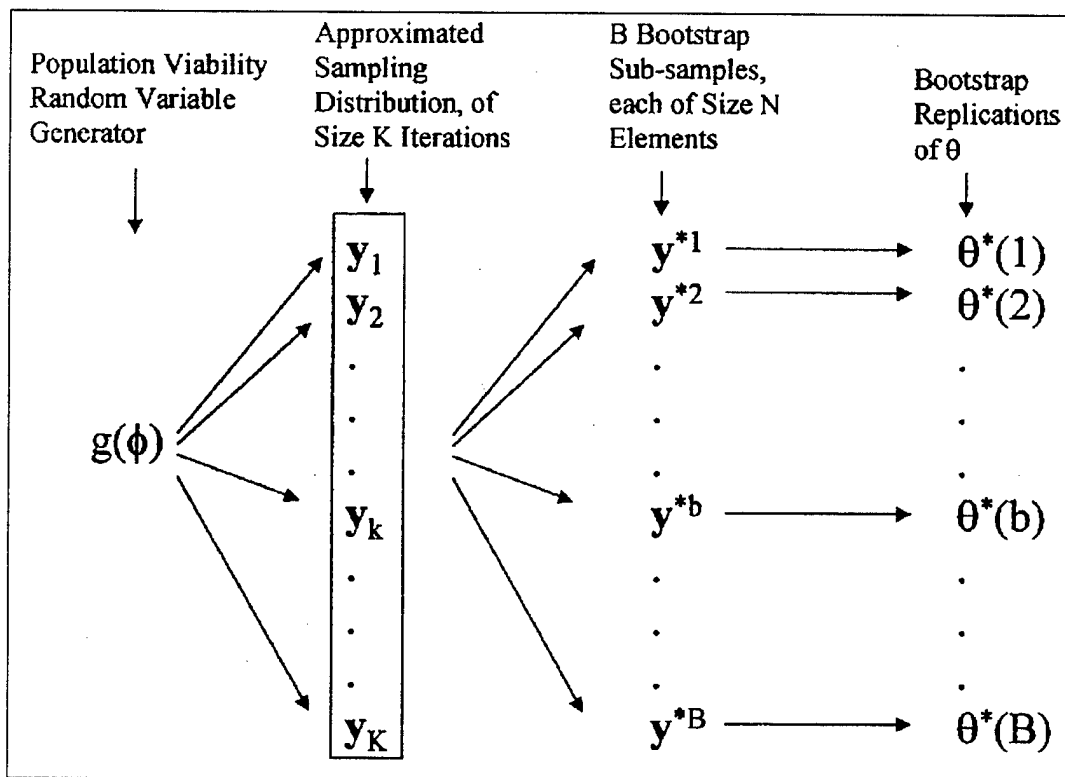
Population Viability Random Variable Generator

Approximated Sampling Distribution, of Size K Iterations

B Bootstrap Sub-samples, each of Size N Elements

Bootstrap Replications of $\theta$

$g(\phi)$

$\mathbf{y}_1$
$\mathbf{y}_2$
.
.
.
$\mathbf{y}_k$
.
.
.
$\mathbf{y}_K$

$\mathbf{y}^{*1}$
$\mathbf{y}^{*2}$
.
.
.
$\mathbf{y}^{*b}$
.
.
.
$\mathbf{y}^{*B}$

$\theta^*(1)$
$\theta^*(2)$
.
.
.
$\theta^*(b)$
.
.
.
$\theta^*(B)$